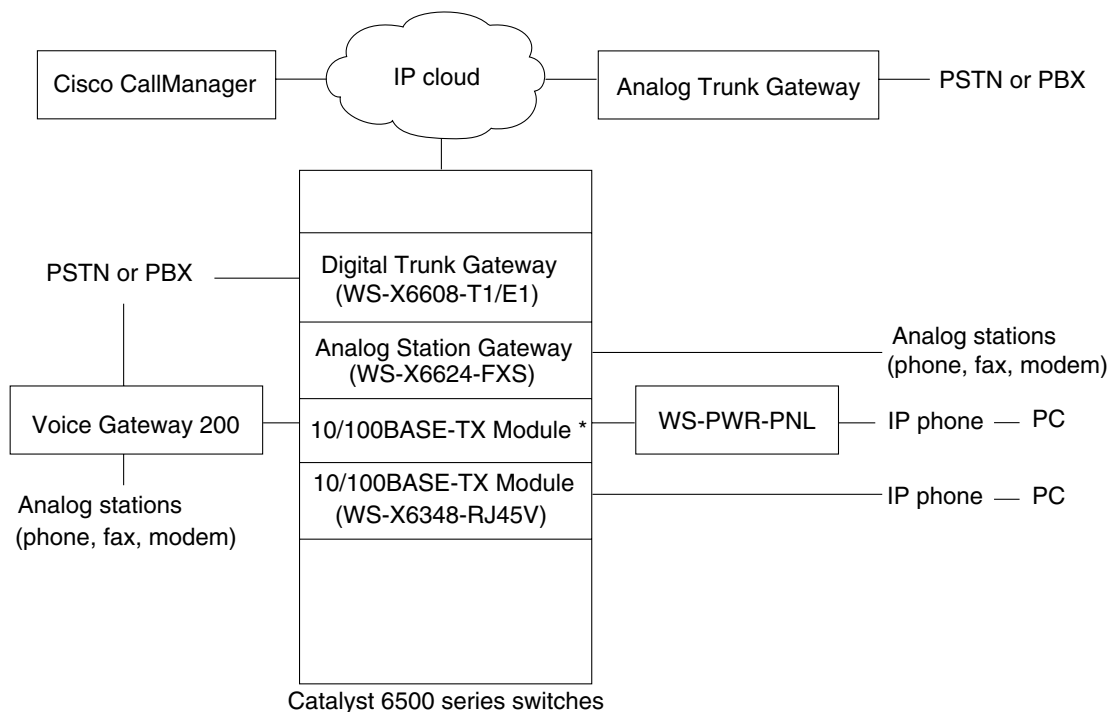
Cisco CallManager

IP cloud

Analog Trunk Gateway

PSTN or PBX

PSTN or PBX

Digital Trunk Gateway
(WS-X6608-T1/E1)

Analog Station Gateway
(WS-X6624-FXS)

Analog stations
(phone, fax, modem)

Voice Gateway 200

10/100BASE-TX Module *

WS-PWR-PNL

IP phone — PC

10/100BASE-TX Module
(WS-X6348-RJ45V)

IP phone — PC

Analog stations
(phone, fax, modem)

Catalyst 6500 series switches